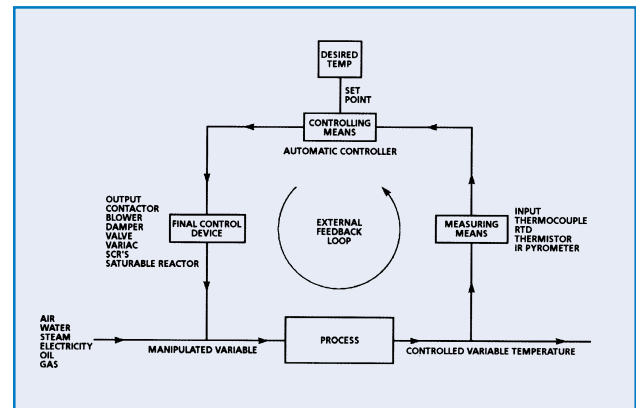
DESIRED TEMP

SET POINT

CONTROLLING MEANS

AUTOMATIC CONTROLLER

OUTPUT
CONTACTOR
BLOWER
DAMPER
VALVE
VARIAC
SCR'S
SATURABLE REACTOR

FINAL CONTROL DEVICE

EXTERNAL FEEDBACK LOOP

MEASURING MEANS

INPUT
THERMOCOUPLE
RTD
THERMISTOR
IR PYROMETER

AIR
WATER
STEAM
ELECTRICITY
OIL
GAS

MANIPULATED VARIABLE

PROCESS

CONTROLLED VARIABLE TEMPERATURE